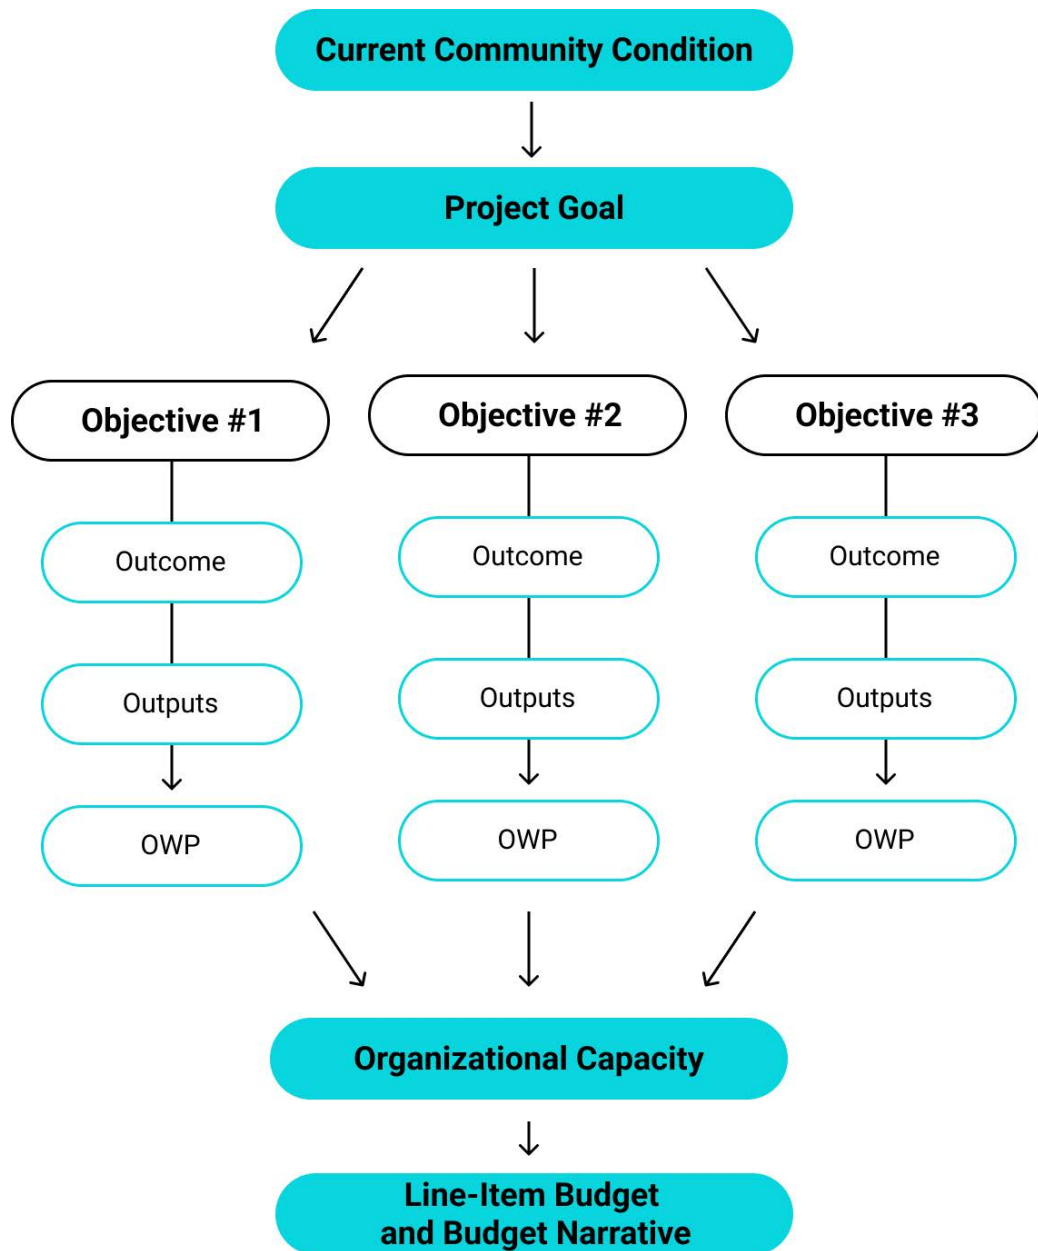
Current Community Condition

Project Goal

Objective #1

Outcome

Outputs

OWP

Objective #2

Outcome

Outputs

OWP

Objective #3

Outcome

Outputs

OWP

Organizational Capacity

Line-Item Budget and Budget Narrative